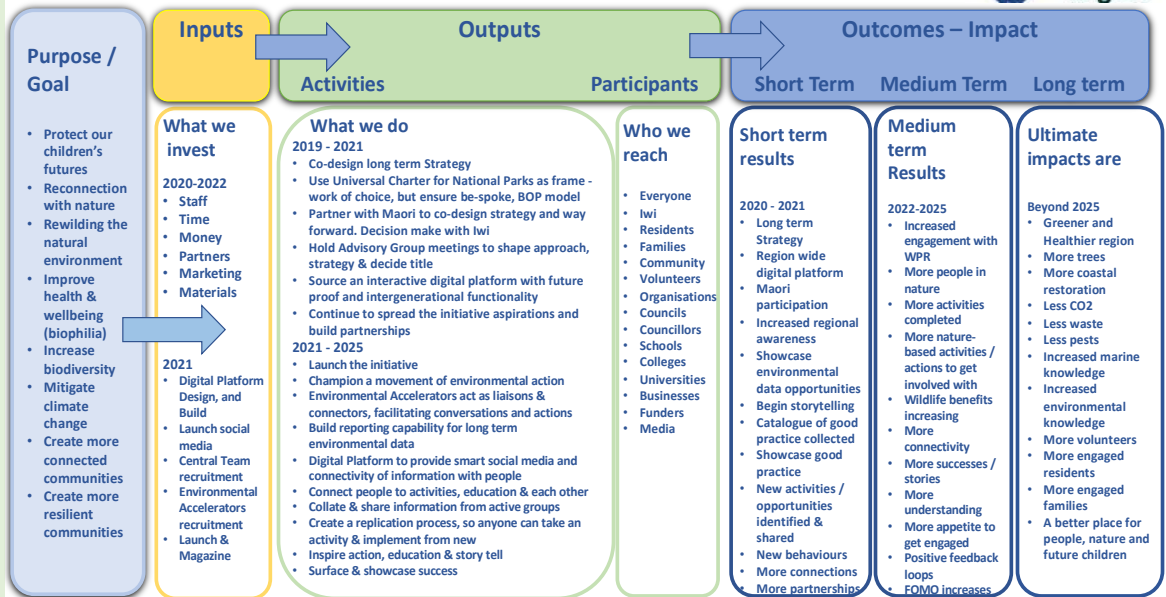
Purpose / Goal

- Protect our children's futures
- Reconnection with nature
- Rewilding the natural environment
- Improve health & wellbeing (biophilia)
- Increase biodiversity
- Mitigate climate change
- Create more connected communities
- Create more resilient communities

Inputs

What we invest

2020-2022
- Staff
- Time
- Money
- Partners
- Marketing
- Materials

2021
- Digital Platform Design, and Build
- Launch social media
- Central Team recruitment
- Environmental Accelerators recruitment
- Launch & Magazine

Outputs

Activities

What we do

2019 - 2021
- Co-design long term Strategy
- Use Universal Charter for National Parks as frame - work of choice, but ensure be-spoke, BOP model
- Partner with Maori to co-design strategy and way forward. Decision make with Iwi
- Hold Advisory Group meetings to shape approach, strategy & decide title
- Source an interactive digital platform with future proof and intergenerational functionality
- Continue to spread the initiative aspirations and build partnerships

2021 - 2025
- Launch the initiative
- Champion a movement of environmental action
- Environmental Accelerators act as liaisons & connectors, facilitating conversations and actions
- Build reporting capability for long term environmental data
- Digital Platform to provide smart social media and connectivity of information with people
- Connect people to activities, education & each other
- Collate & share information from active groups
- Create a replication process, so anyone can take an activity & implement from new
- Inspire action, education & story tell
- Surface & showcase success

Participants

Who we reach

- Everyone
- Iwi
- Residents
- Families
- Community
- Volunteers
- Organisations
- Councils
- Councillors
- Schools
- Colleges
- Universities
- Businesses
- Funders
- Media

Outcomes – Impact

Short Term

Short term results

2020 - 2021
- Long term Strategy
- Region wide digital platform
- Maori participation
- Increased regional awareness
- Showcase environmental data opportunities
- Begin storytelling
- Catalogue of good practice collected
- Showcase good practice
- New activities / opportunities identified & shared
- New behaviours
- More connections
- More partnerships

Medium Term

Medium term Results

2022-2025
- Increased engagement with WPR
- More people in nature
- More activities completed
- More nature-based activities / actions to get involved with
- Wildlife benefits increasing
- More connectivity
- More successes / stories
- More understanding
- More appetite to get engaged
- Positive feedback loops
- FOMO increases

Long term

Ultimate impacts are

Beyond 2025
- Greener and Healthier region
- More trees
- More coastal restoration
- Less CO2
- Less waste
- Less pests
- Increased marine knowledge
- Increased environmental knowledge
- More volunteers
- More engaged residents
- More engaged families
- A better place for people, nature and future children